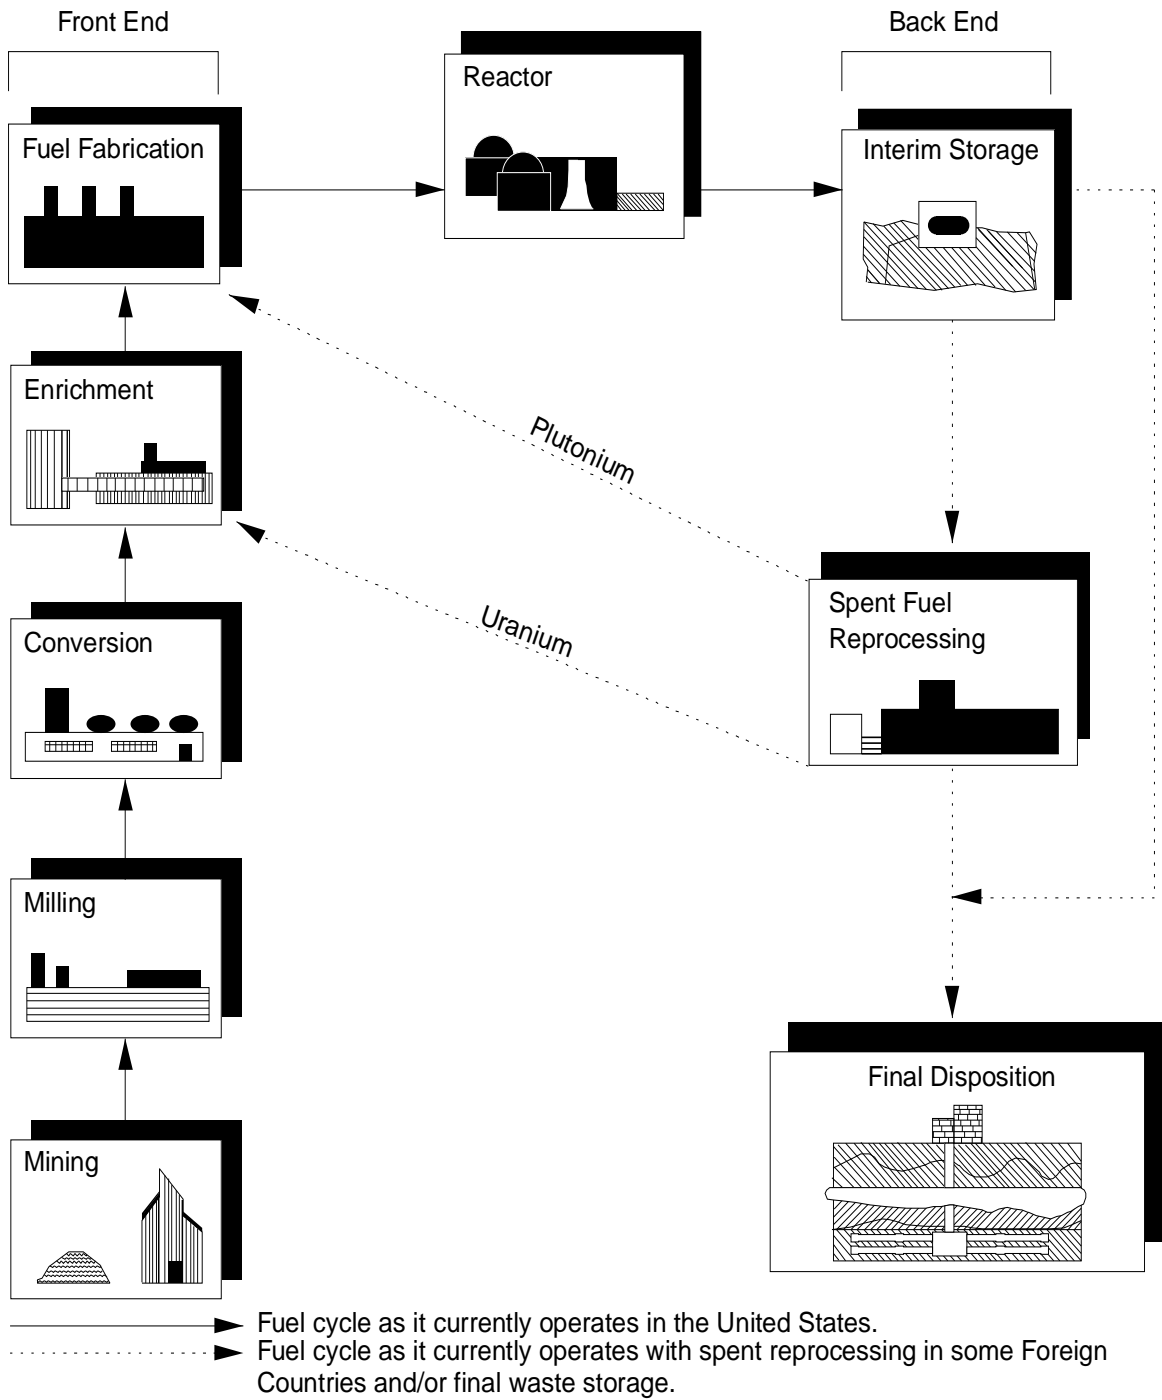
Front End

Reactor

Back End

Fuel Fabrication

Interim Storage

Enrichment

Plutonium

Spent Fuel Reprocessing

Conversion

Uranium

Milling

Final Disposition

Mining

Fuel cycle as it currently operates in the United States.

Fuel cycle as it currently operates with spent reprocessing in some Foreign Countries and/or final waste storage.